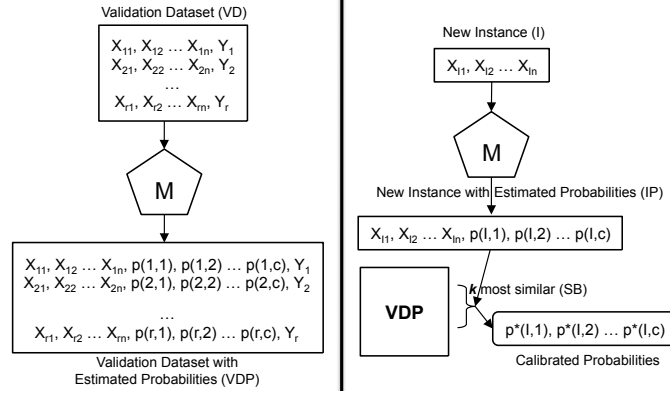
Validation Dataset (VD)

$X_{11}, X_{12} \ldots X_{1n}, Y_1$
$X_{21}, X_{22} \ldots X_{2n}, Y_2$
…
$X_{r1}, X_{r2} \ldots X_{rn}, Y_r$

M

$X_{11}, X_{12} \ldots X_{1n}, p(1,1), p(1,2) \ldots p(1,c), Y_1$
$X_{21}, X_{22} \ldots X_{2n}, p(2,1), p(2,2) \ldots p(2,c), Y_2$
…
$X_{r1}, X_{r2} \ldots X_{rn}, p(r,1), p(r,2) \ldots p(r,c), Y_r$

Validation Dataset with Estimated Probabilities (VDP)

New Instance (I)

$X_{I1}, X_{I2} \ldots X_{In}$

M

New Instance with Estimated Probabilities (IP)

$X_{I1}, X_{I2} \ldots X_{In}, p(I,1), p(I,2) \ldots p(I,c)$

VDP

$k$ most similar (SB)

$p^*(I,1), p^*(I,2) \ldots p^*(I,c)$

Calibrated Probabilities